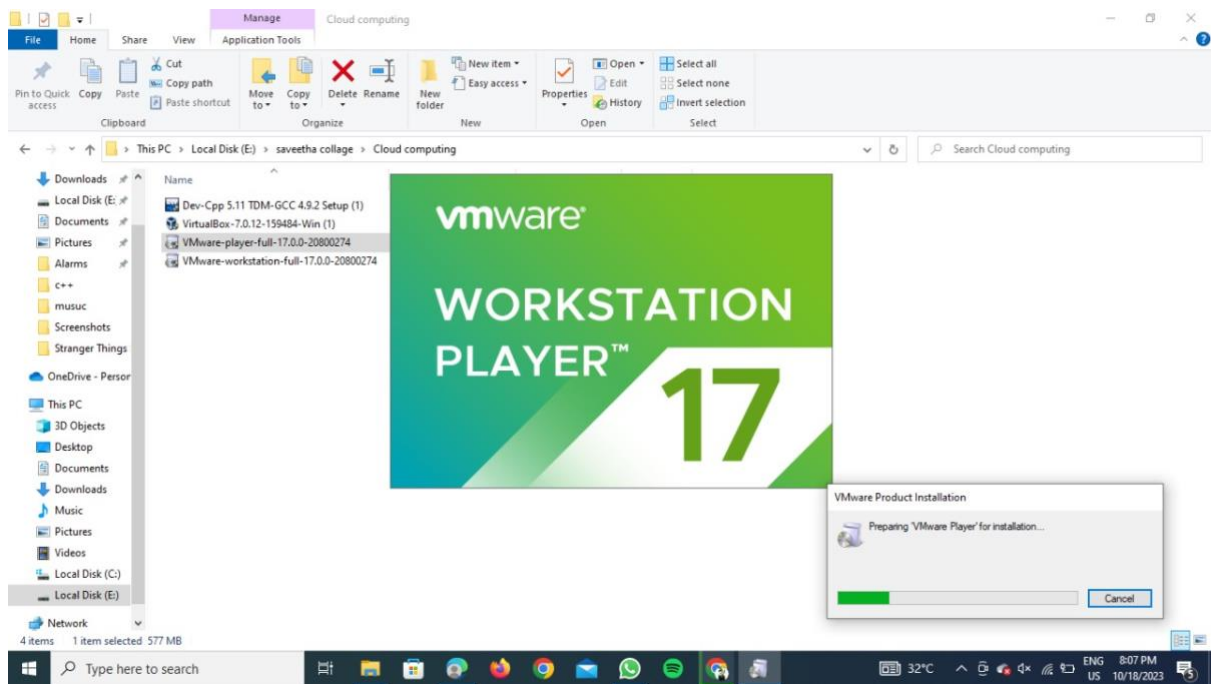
Manage Cloud computing

File Home Share View Application Tools

Pin to Quick access Copy Paste Cut Copy path Paste shortcut
Clipboard

Move to Copy to Delete Rename
Organize

New folder New item Easy access
New

Properties Open Edit History
Open

Select all Select none Invert selection
Select

This PC > Local Disk (E:) > saveetha collage > Cloud computing

Search Cloud computing

Downloads
Local Disk (E:
Documents
Pictures
Alarms
c++
musuc
Screenshots
Stranger Things
OneDrive - Persor
This PC
3D Objects
Desktop
Documents
Downloads
Music
Pictures
Videos
Local Disk (C:)
Local Disk (E:)
Network

Name
Dev-Cpp 5.11 TDM-GCC 4.9.2 Setup (1)
VirtualBox-7.0.12-159484-Win (1)
VMware-player-full-17.0.0-20800274
VMware-workstation-full-17.0.0-20800274

vmware

WORKSTATION PLAYER™ 17

VMware Product Installation

Preparing 'VMware Player' for installation...

Cancel

4 items 1 item selected 577 MB

Type here to search

32°C ENG US 8:07 PM 10/18/2023 5